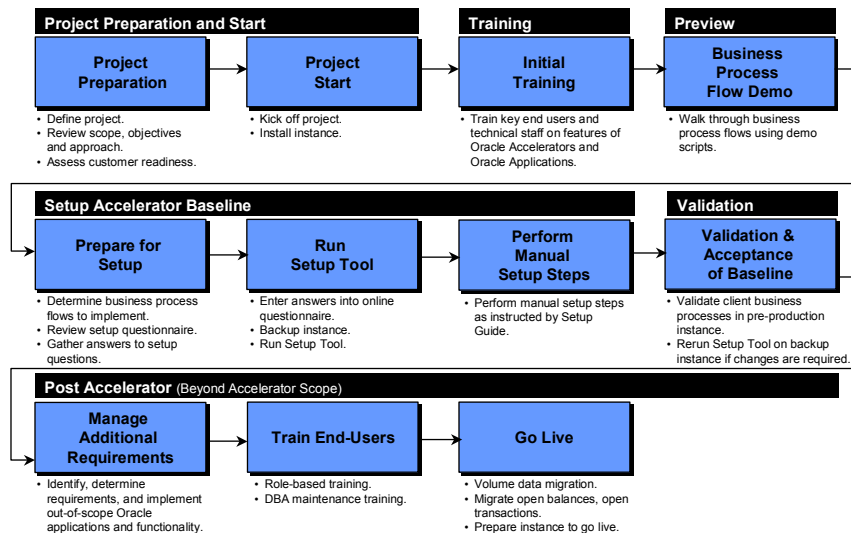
Project Preparation and Start

Project Preparation

- Define project.
- Review scope, objectives and approach.
- Assess customer readiness.

Project Start

- Kick off project.
- Install instance.

Training

Initial Training

- Train key end users and technical staff on features of Oracle Accelerators and Oracle Applications.

Preview

Business Process Flow Demo

- Walk through business process flows using demo scripts.

Setup Accelerator Baseline

Prepare for Setup

- Determine business process flows to implement.
- Review setup questionnaire.
- Gather answers to setup questions.

Run Setup Tool

- Enter answers into online questionnaire.
- Backup instance.
- Run Setup Tool.

Perform Manual Setup Steps

- Perform manual setup steps as instructed by Setup Guide.

Validation

Validation & Acceptance of Baseline

- Validate client business processes in pre-production instance.
- Rerun Setup Tool on backup instance if changes are required.

Post Accelerator (Beyond Accelerator Scope)

Manage Additional Requirements

- Identify, determine requirements, and implement out-of-scope Oracle applications and functionality.

Train End-Users

- Role-based training.
- DBA maintenance training.

Go Live

- Volume data migration.
- Migrate open balances, open transactions.
- Prepare instance to go live.